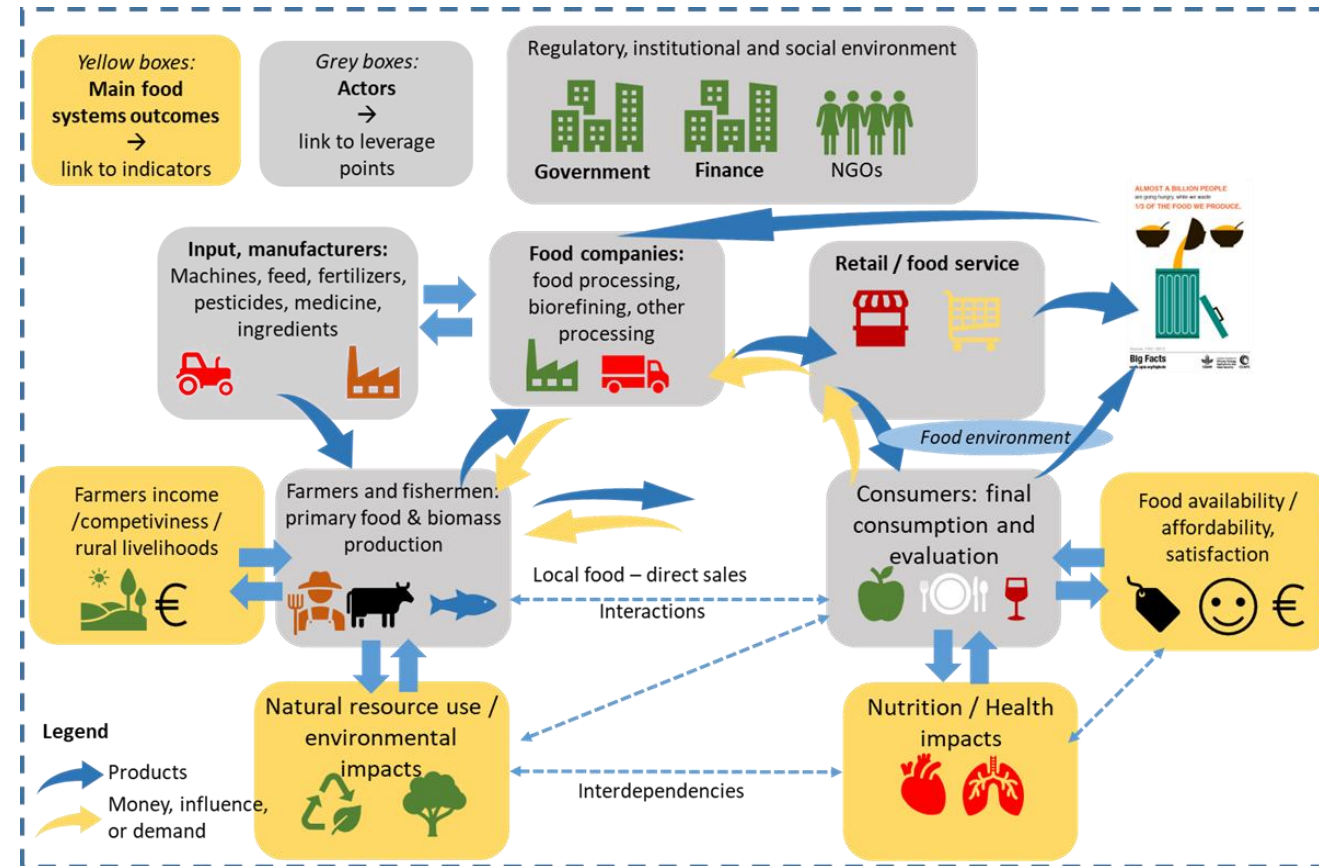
Yellow boxes:
Main food systems outcomes
→
link to indicators

Grey boxes:
Actors
→
link to leverage points

Regulatory, institutional and social environment

Government

Finance

NGOs

ALMOST A BILLION PEOPLE
are going hungry, while we waste
1/3 OF THE FOOD WE PRODUCE.

Big Facts

Input, manufacturers:
Machines, feed, fertilizers, pesticides, medicine, ingredients

Food companies:
food processing, biorefining, other processing

Retail / food service

Food environment

Farmers income /competiveness / rural livelihoods

€

Farmers and fishermen: primary food & biomass production

Consumers: final consumption and evaluation

Food availability / affordability, satisfaction

€

Local food – direct sales

Interactions

Natural resource use / environmental impacts

Nutrition / Health impacts

Interdependencies

Legend

Products

Money, influence, or demand